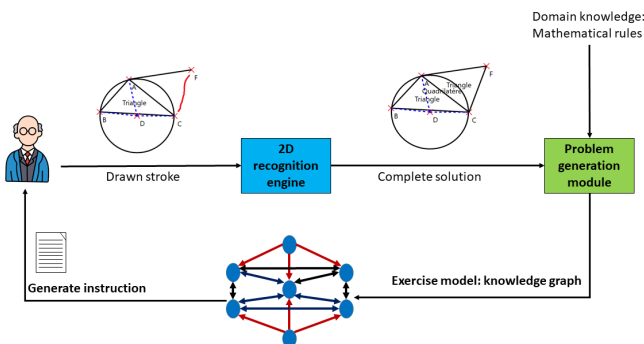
Domain knowledge:
Mathematical rules

F
A
Triangle
B
D
C

F
A
Triangle
Quadrilateral
Triangle
B
D
C

Drawn stroke

2D recognition engine

Complete solution

Problem generation module

Generate instruction

Exercise model: knowledge graph